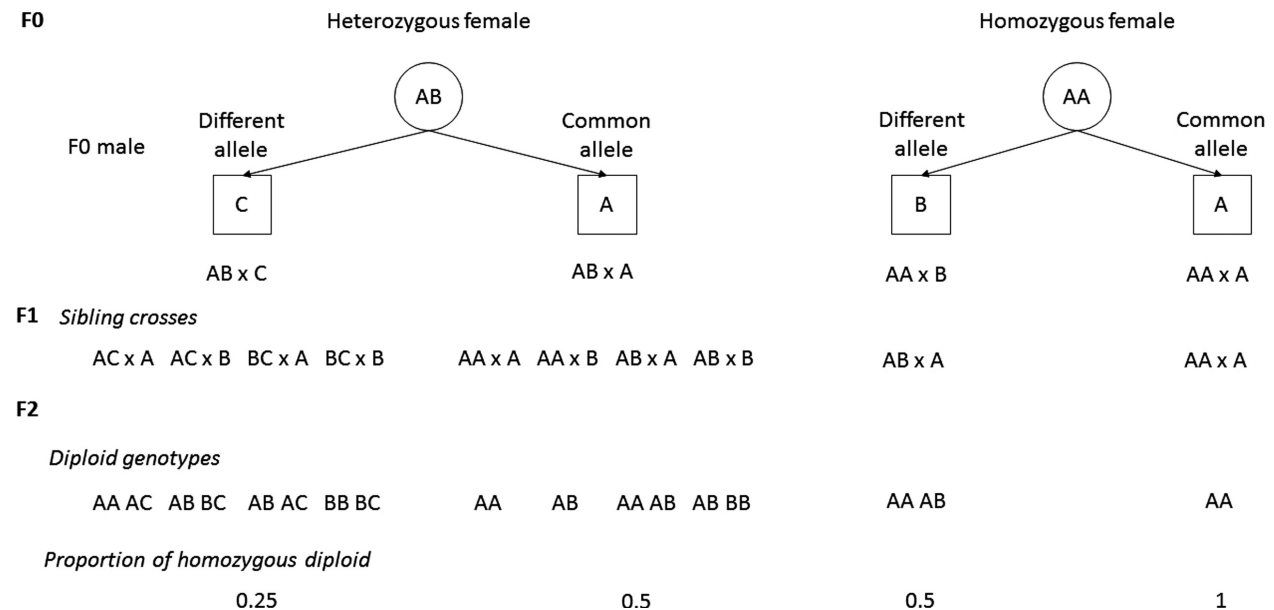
F0

Heterozygous female

AB

F0 male

Different allele

C

Common allele

A

AB x C

AB x A

Homozygous female

AA

Different allele

B

Common allele

A

AA x B

AA x A

F1 *Sibling crosses*

AC x A AC x B BC x A BC x B

AA x A AA x B AB x A AB x B

AB x A

AA x A

F2

*Diploid genotypes*

AA AC AB BC AB AC BB BC

AA AB AA AB AB BB

AA AB

AA

*Proportion of homozygous diploid*

0.25

0.5

0.5

1